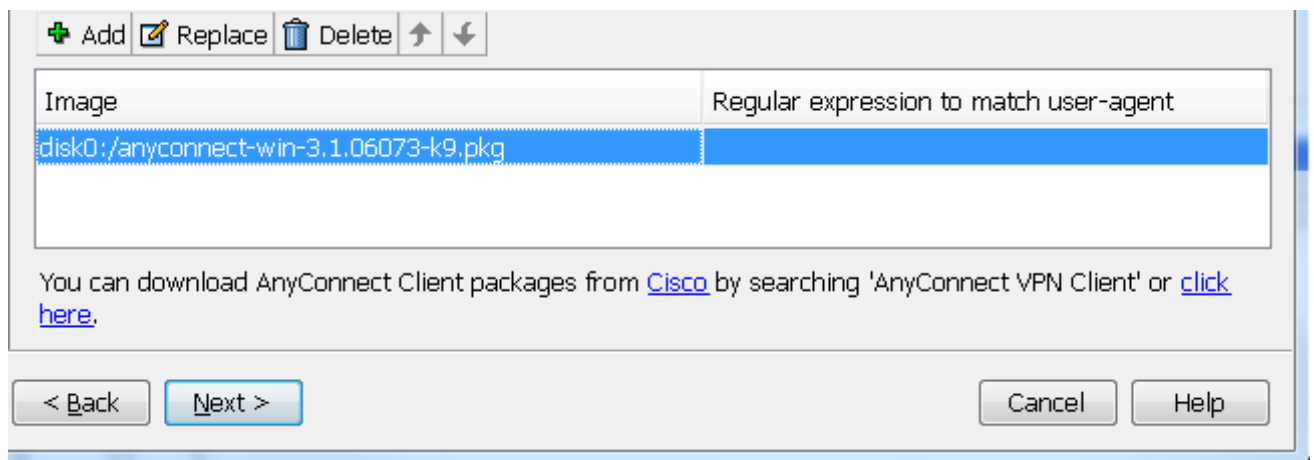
Add Replace Delete

| Image | Regular expression to match user-agent |
|---|---|
| disk0:/anyconnect-win-3.1.06073-k9.pkg | |

You can download AnyConnect Client packages from Cisco by searching 'AnyConnect VPN Client' or click here.

< Back Next > Cancel Help